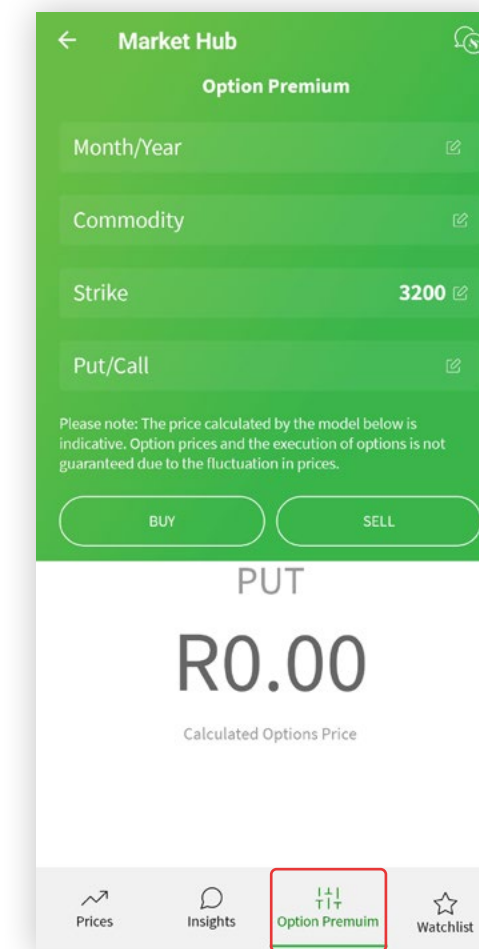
← Market Hub

Option Premium

Month/Year

Commodity

Strike 3200

Put/Call

Please note: The price calculated by the model below is indicative. Option prices and the execution of options is not guaranteed due to the fluctuation in prices.

BUY

SELL

PUT

R0.00

Calculated Options Price

Prices

Insights

Option Premuim

Watchlist